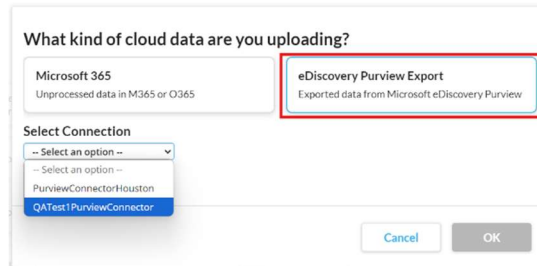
What kind of cloud data are you uploading?

Microsoft 365
Unprocessed data in M365 or O365

eDiscovery Purview Export
Exported data from Microsoft eDiscovery Purview

Select Connection

-- Select an option --

-- Select an option --
PurviewConnectorHouston
QATest1PurviewConnector

Cancel
OK